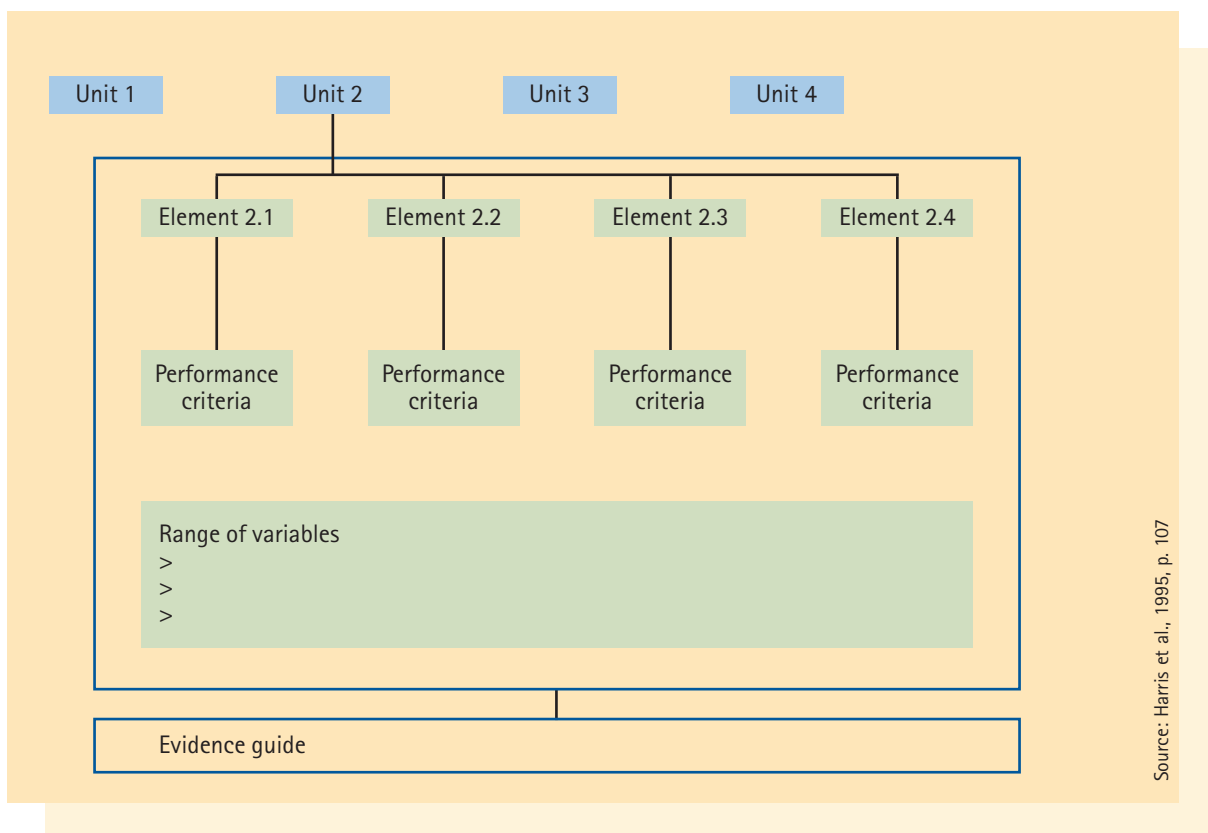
Unit 1
Unit 2
Unit 3
Unit 4

Element 2.1
Element 2.2
Element 2.3
Element 2.4

Performance criteria
Performance criteria
Performance criteria
Performance criteria

Range of variables
>
>
>

Evidence guide

Source: Harris et al., 1995, p. 107